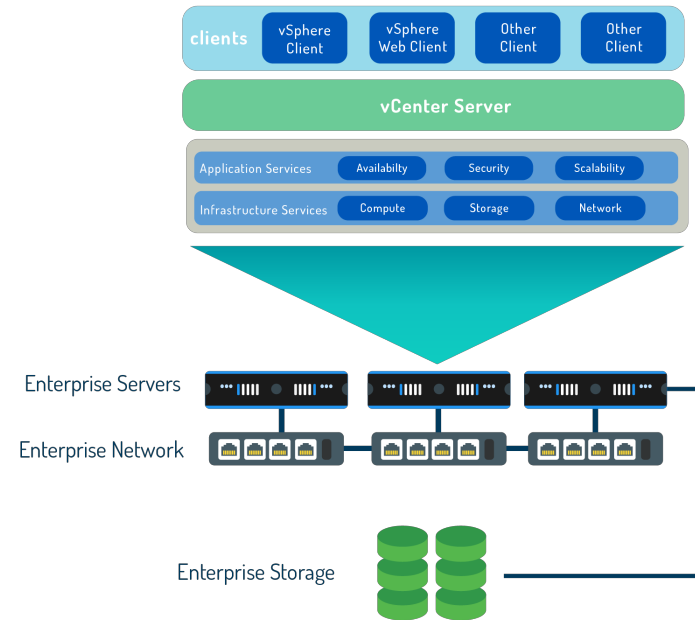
clients
vSphere Client
vSphere Web Client
Other Client
Other Client

vCenter Server

Application Services
Availabilty
Security
Scalability

Infrastructure Services
Compute
Storage
Network

Enterprise Servers

Enterprise Network

Enterprise Storage